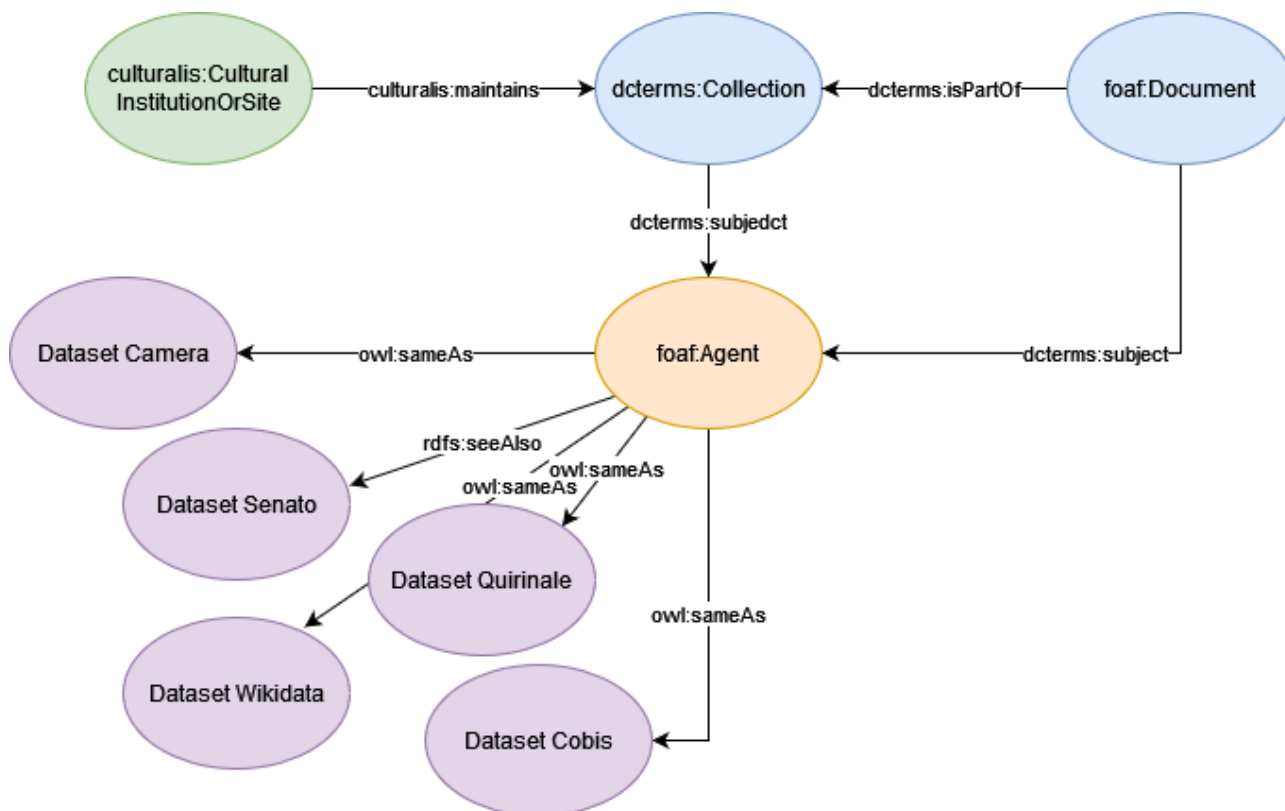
culturalis:Cultural InstitutionOrSite

culturalis:maintains

dcterms:Collection

dcterms:isPartOf

foaf:Document

dcterms:subjedct

Dataset Camera

owl:sameAs

foaf:Agent

dcterms:subject

rdfs:seeAlso

owl:sameAs

owl:sameAs

Dataset Senato

Dataset Quirinale

owl:sameAs

Dataset Wikidata

Dataset Cobis